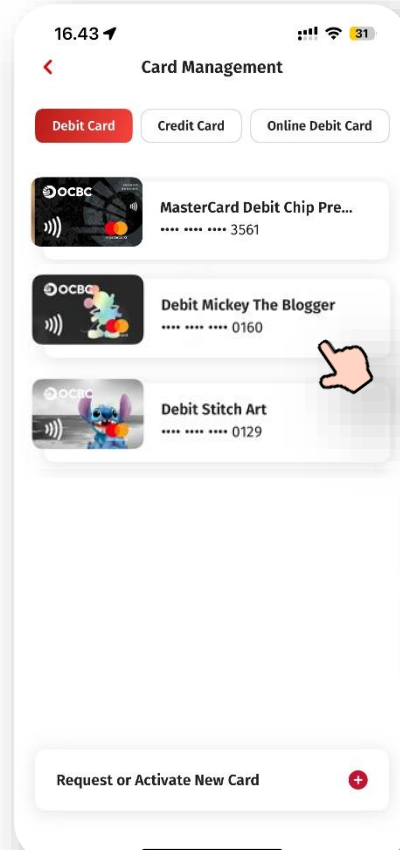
16.43

31

Card Management

Debit Card
Credit Card
Online Debit Card

OCBC
MasterCard Debit Chip Pre...
•••• •••• •••• 3561

OCBC
Debit Mickey The Blogger
•••• •••• •••• 0160

OCBC
Debit Stitch Art
•••• •••• •••• 0129

Request or Activate New Card